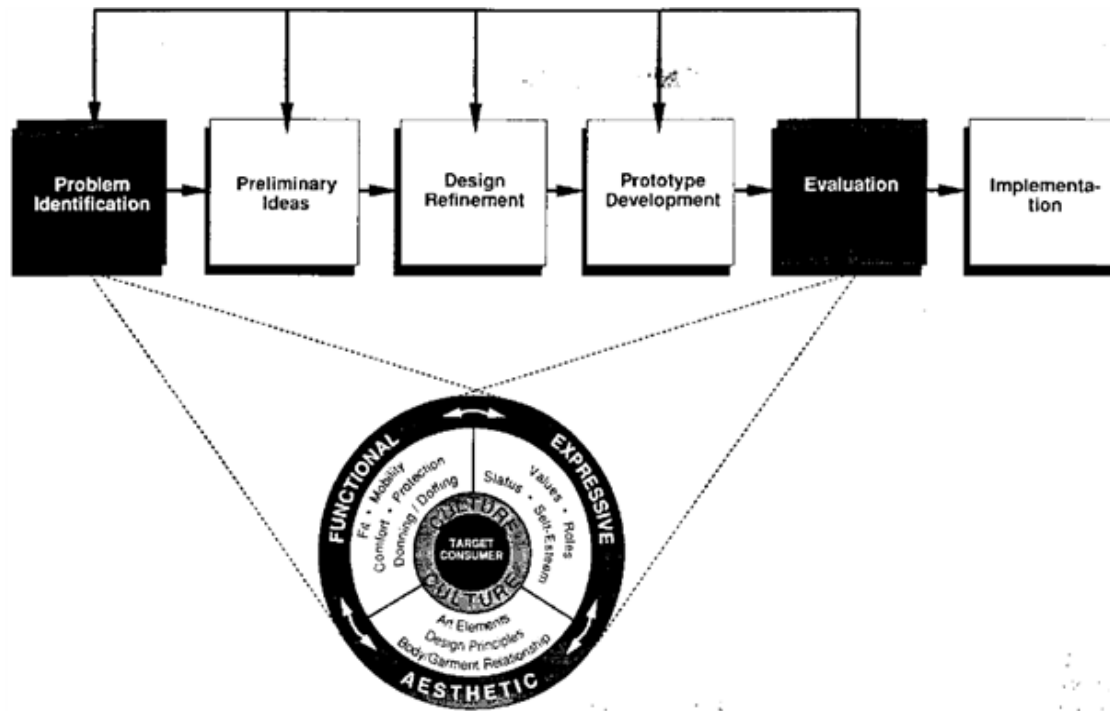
Problem Identification

Preliminary Ideas

Design Refinement

Prototype Development

Evaluation

Implementation

FUNCTIONAL

EXPRESSIVE

AESTHETIC

Fit • Mobility
Comfort • Protection
Donning / Doffing

Status • Values • Roles
Self-Esteem

Art Elements
Design Principles
Body/Garment Relationship

CULTURE

TARGET CONSUMER

CULTURE